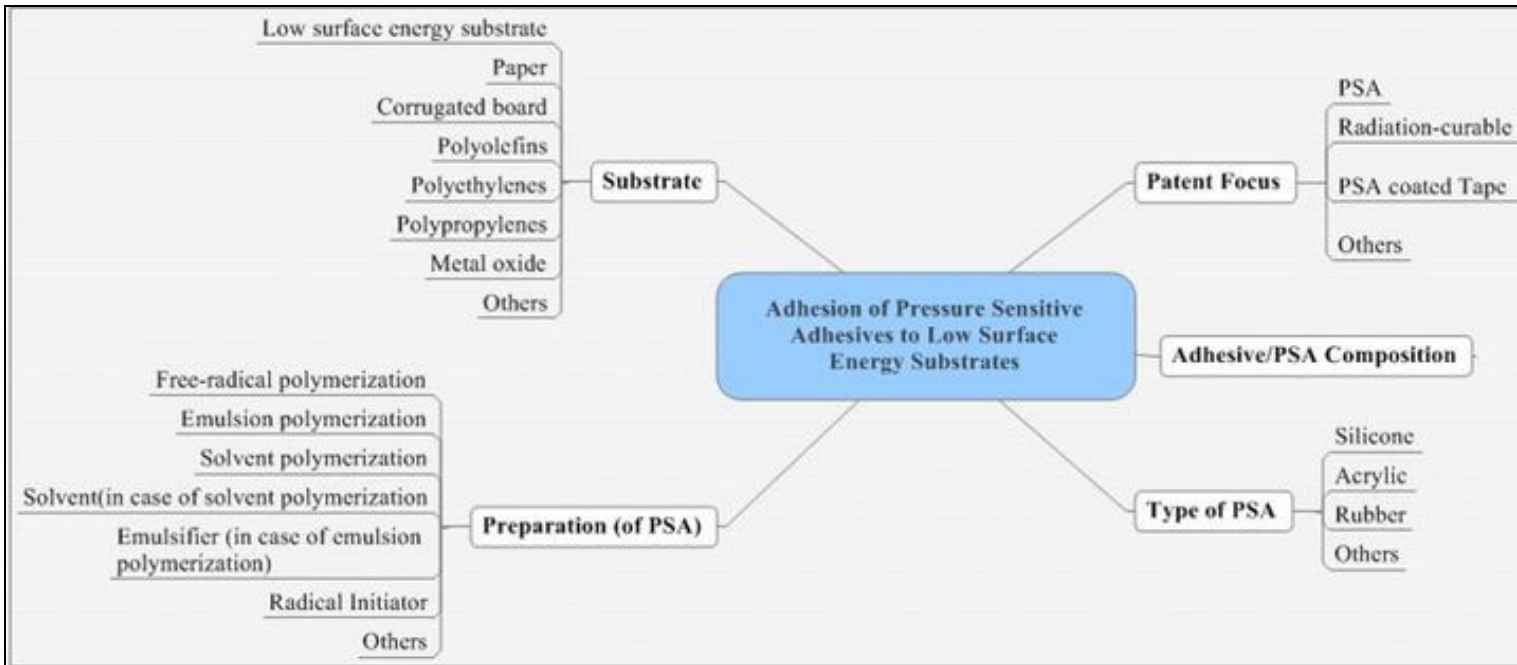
Low surface energy substrate
Paper
Corrugated board
Polyolefins
Polyethylenes
Polypropylenes
Metal oxide
Others

Substrate

Patent Focus

PSA
Radiation-curable
PSA coated Tape
Others

Adhesion of Pressure Sensitive Adhesives to Low Surface Energy Substrates

Adhesive/PSA Composition

Free-radical polymerization
Emulsion polymerization
Solvent polymerization
Solvent(in case of solvent polymerization
Emulsifier (in case of emulsion polymerization)
Radical Initiator
Others

Preparation (of PSA)

Type of PSA

Silicone
Acrylic
Rubber
Others